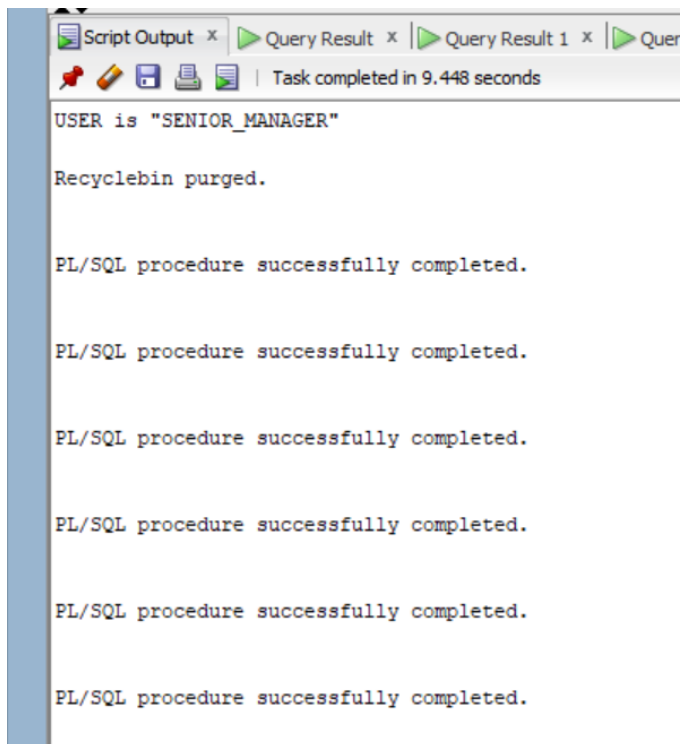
Script Output × | Query Result × | Query Result 1 × | Quer

| Task completed in 9.448 seconds

USER is "SENIOR_MANAGER"

Recyclebin purged.

PL/SQL procedure successfully completed.

PL/SQL procedure successfully completed.

PL/SQL procedure successfully completed.

PL/SQL procedure successfully completed.

PL/SQL procedure successfully completed.

PL/SQL procedure successfully completed.